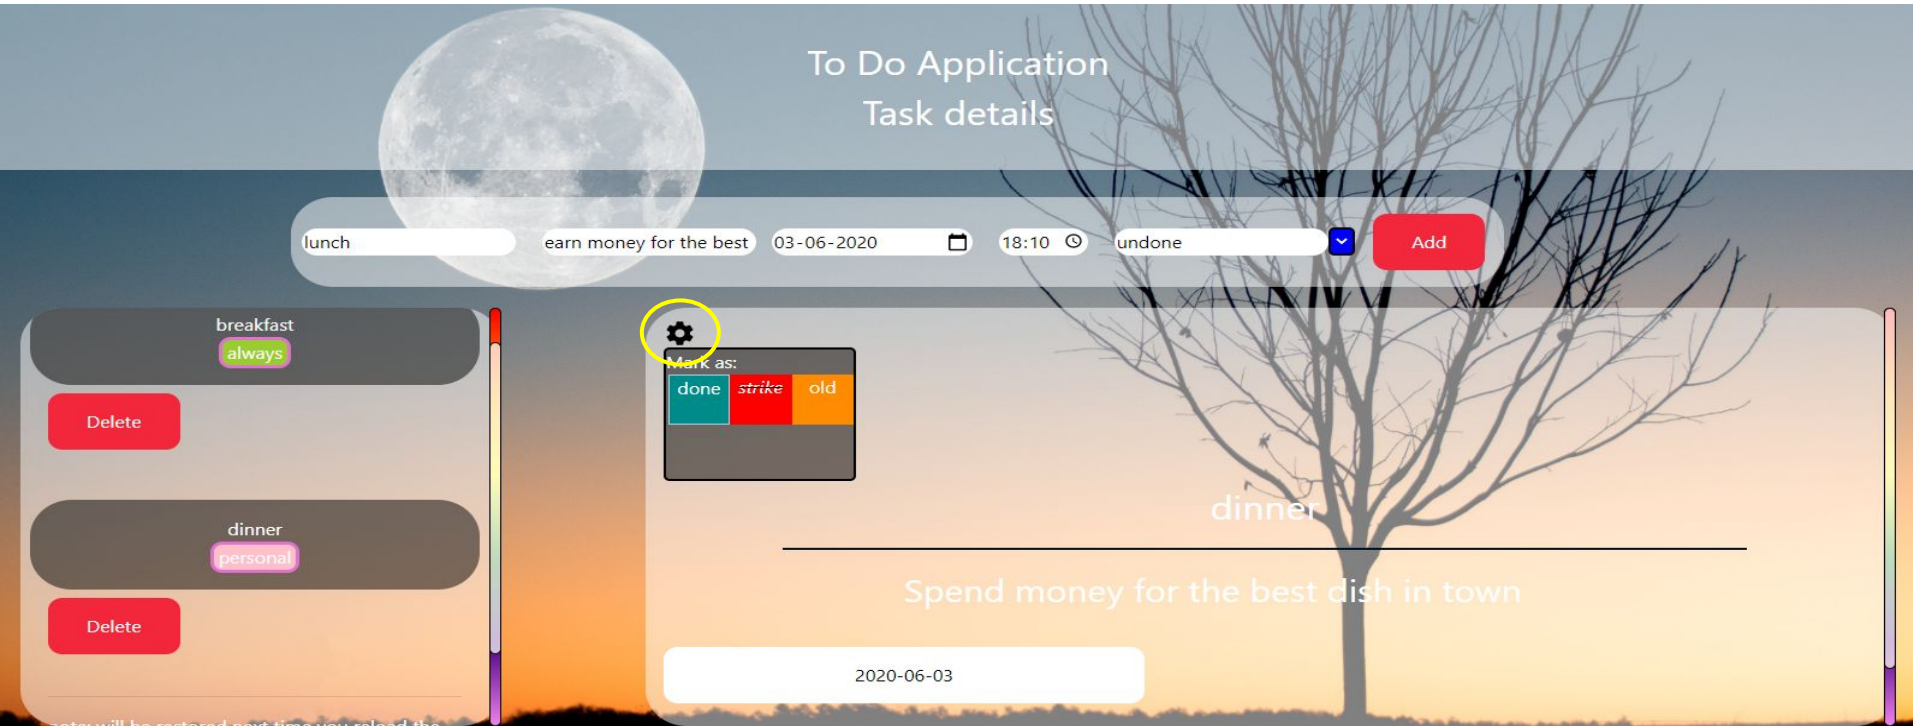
To Do Application
Task details

lunch
earn money for the best
03-06-2020
18:10
undone
Add

breakfast
always
Delete

dinner
personal
Delete

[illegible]

Mark as:
done
strike
old

dinner

Spend money for the best dish in town

2020-06-03